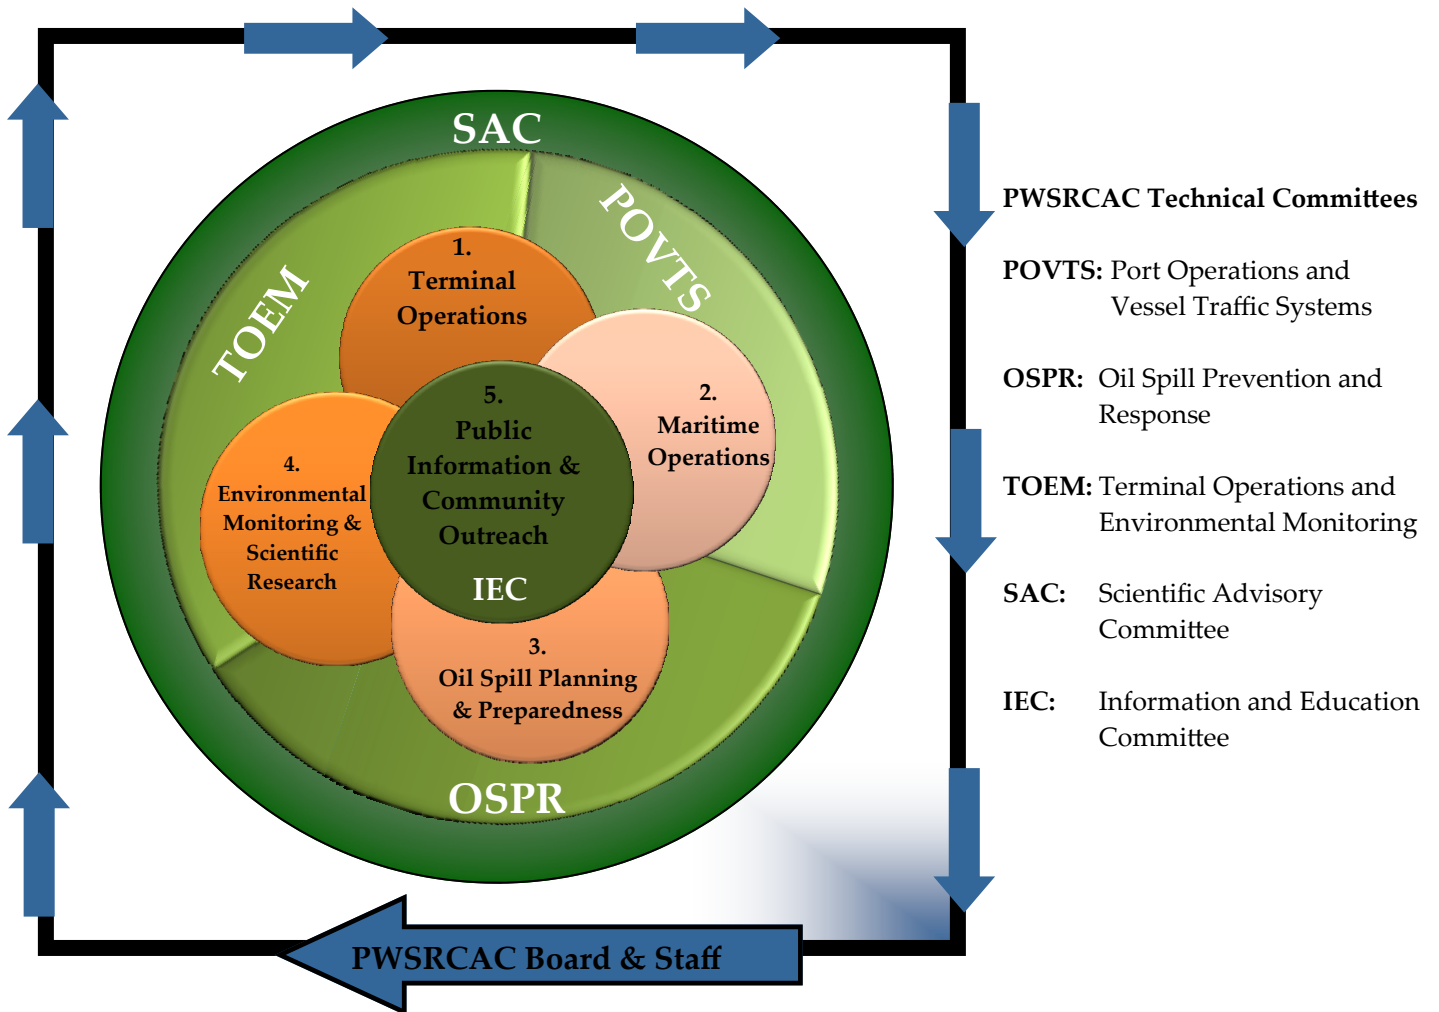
SAC

POVTS

TOEM

1.
Terminal
Operations

2.
Maritime
Operations

5.
Public
Information &
Community
Outreach
IEC

4.
Environmental
Monitoring &
Scientific
Research

3.
Oil Spill Planning
& Preparedness

OSPR

PWSRCAC Board & Staff

PWSRCAC Technical Committees

POVTS: Port Operations and Vessel Traffic Systems

OSPR: Oil Spill Prevention and Response

TOEM: Terminal Operations and Environmental Monitoring

SAC: Scientific Advisory Committee

IEC: Information and Education Committee